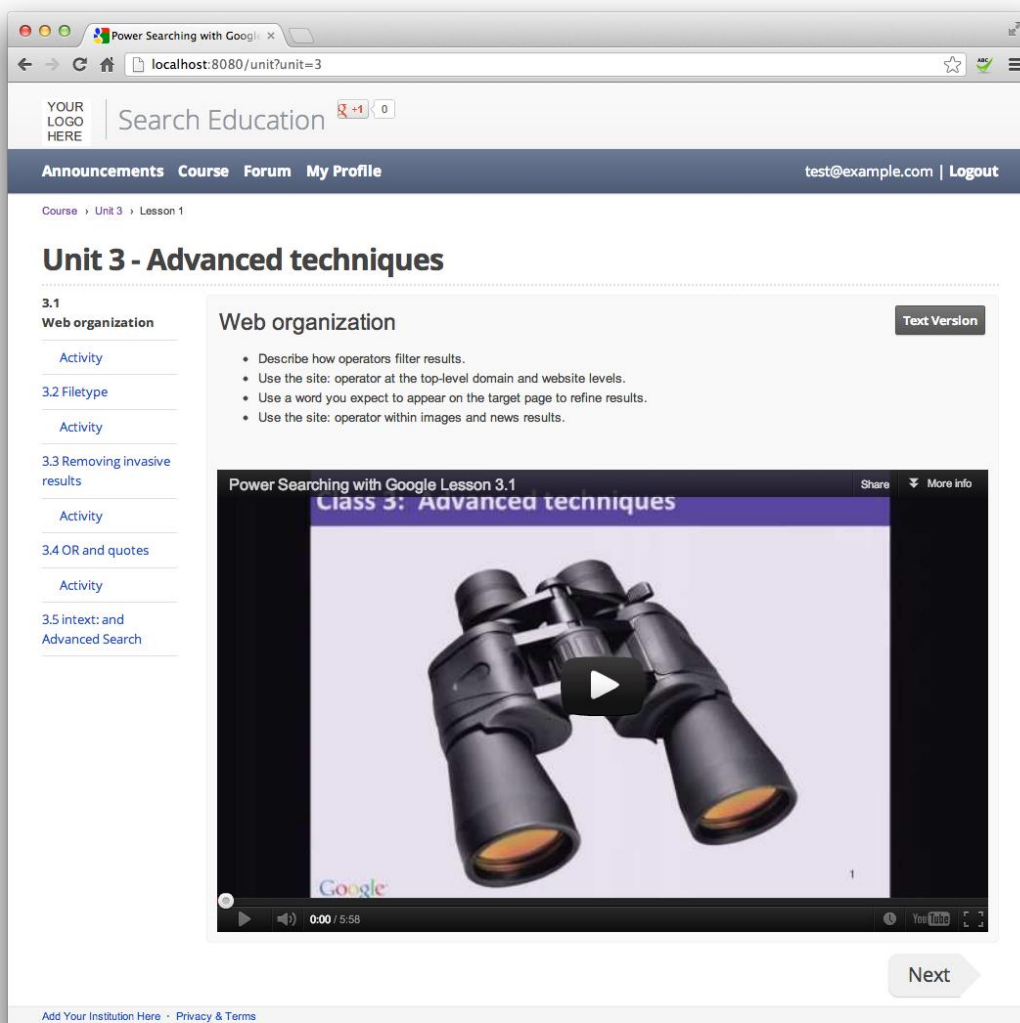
Power Searching with Googl ×

localhost:8080/unit?unit=3

YOUR LOGO HERE

Search Education

+1 0

Announcements Course Forum My Profile

test@example.com | Logout

Course › Unit 3 › Lesson 1

Unit 3 - Advanced techniques

3.1
Web organization

Activity

3.2 Filetype

Activity

3.3 Removing invasive results

Activity

3.4 OR and quotes

Activity

3.5 intext: and Advanced Search

Web organization

Text Version

- Describe how operators filter results.
- Use the site: operator at the top-level domain and website levels.
- Use a word you expect to appear on the target page to refine results.
- Use the site: operator within images and news results.

Power Searching with Google Lesson 3.1

Share

More info

Class 3: Advanced techniques

Google

1

0:00 / 5:58

YouTube

Next

Add Your Institution Here · Privacy & Terms